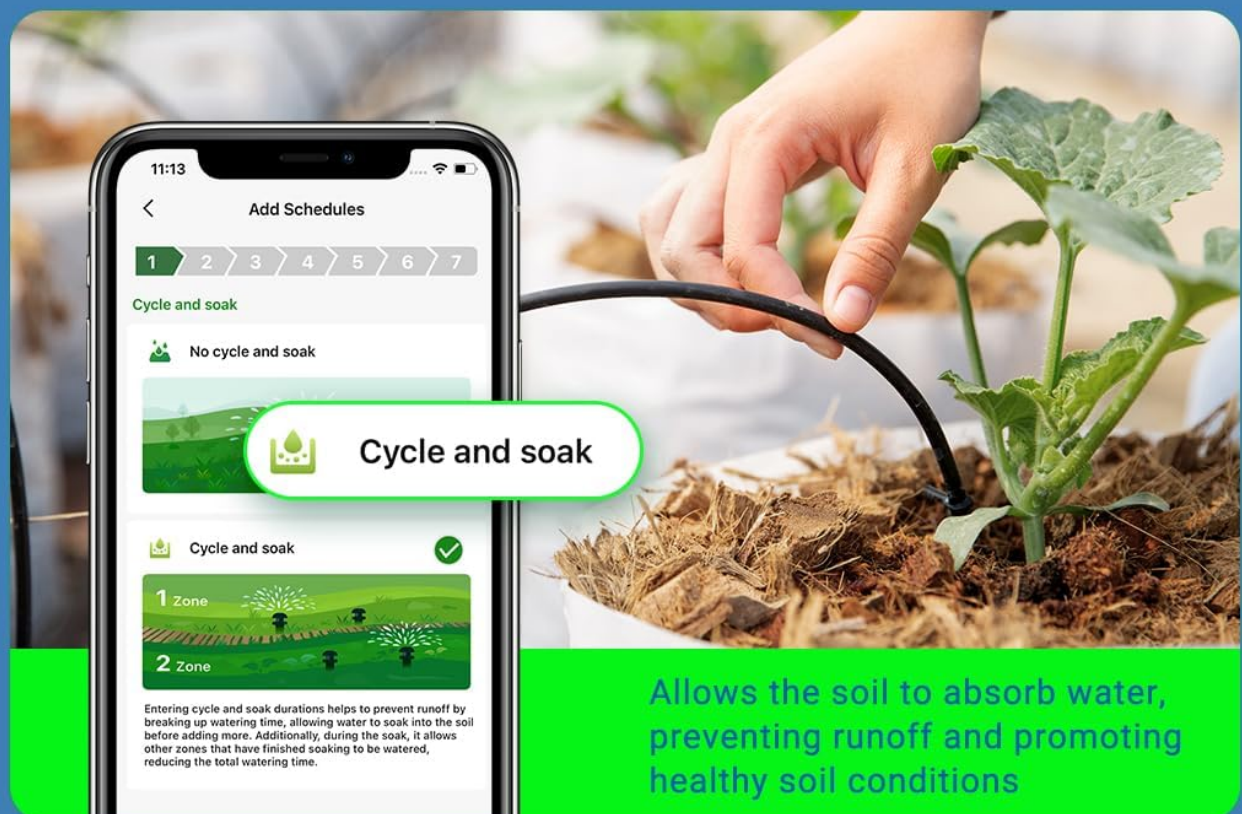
11:13

Add Schedules

1 2 3 4 5 6 7

Cycle and soak

No cycle and soak

Cycle and soak

Cycle and soak

1 Zone

2 Zone

Entering cycle and soak durations helps to prevent runoff by breaking up watering time, allowing water to soak into the soil before adding more. Additionally, during the soak, it allows other zones that have finished soaking to be watered, reducing the total watering time.

Allows the soil to absorb water, preventing runoff and promoting healthy soil conditions